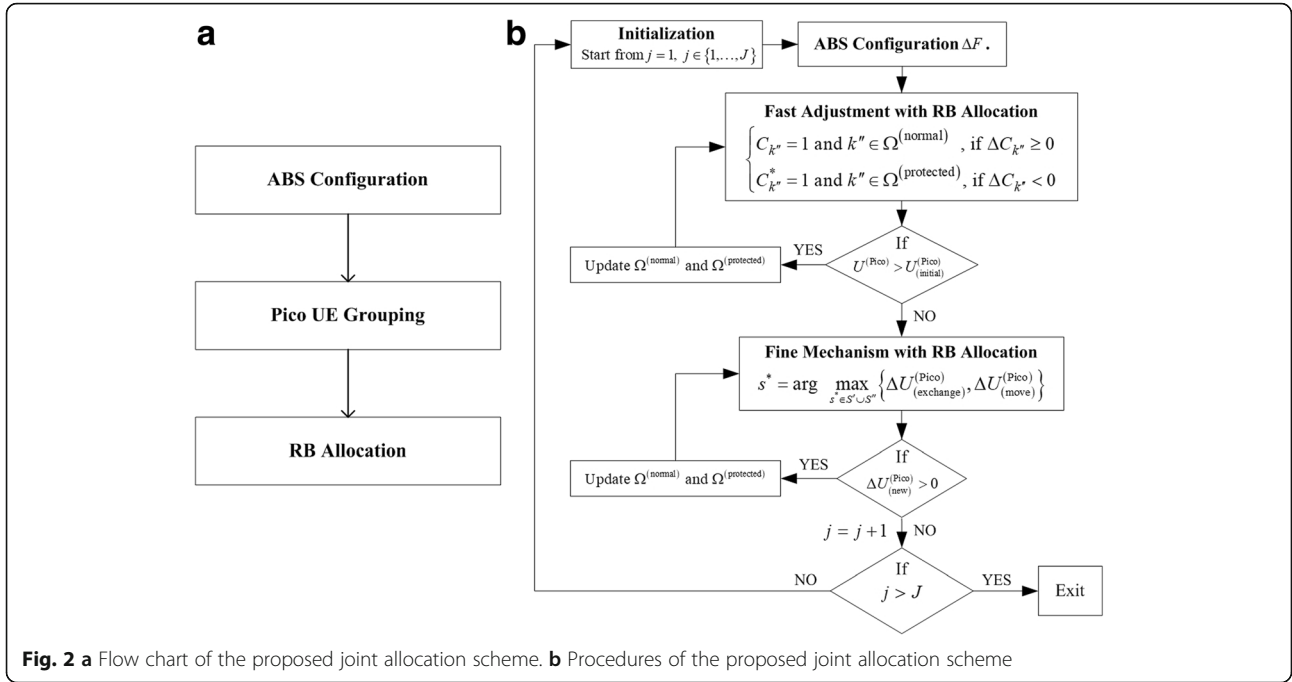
a

ABS Configuration

Pico UE Grouping

RB Allocation

b

Initialization
Start from $j=1,\ j\in\{1,\ldots,J\}$

ABS Configuration $\Delta F$ .

Fast Adjustment with RB Allocation
$\begin{cases} C_{k''}=1 \text{ and } k''\in\Omega^{(\text{normal})}, \text{ if } \Delta C_{k''}\geq 0 \\ C^{*}_{k''}=1 \text{ and } k''\in\Omega^{(\text{protected})}, \text{ if } \Delta C_{k''}<0 \end{cases}$

If
$U^{(\text{Pico})}>U^{(\text{Pico})}_{(\text{initial})}$

YES

Update $\Omega^{(\text{normal})}$ and $\Omega^{(\text{protected})}$

NO

Fine Mechanism with RB Allocation
$s^{*}=\arg\max_{s^{*}\in S'\cup S''}\left\{\Delta U^{(\text{Pico})}_{(\text{exchange})},\Delta U^{(\text{Pico})}_{(\text{move})}\right\}$

If
$\Delta U^{(\text{Pico})}_{(\text{new})}>0$

YES

Update $\Omega^{(\text{normal})}$ and $\Omega^{(\text{protected})}$

$j=j+1$

NO

If
$j>J$

NO

YES

Exit

Fig. 2 a Flow chart of the proposed joint allocation scheme. b Procedures of the proposed joint allocation scheme